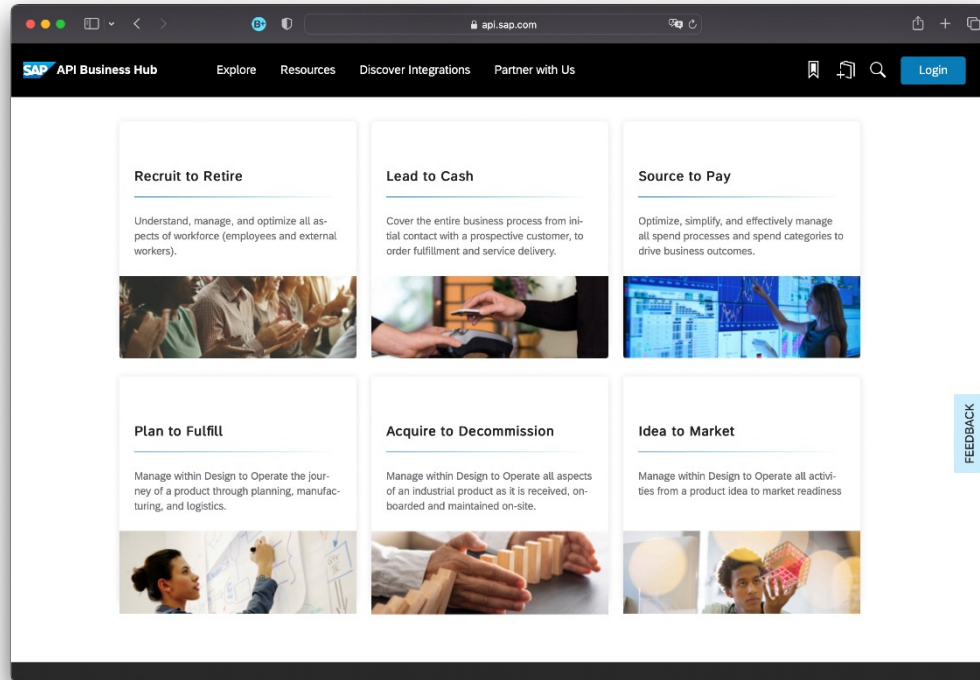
api.sap.com

SAP API Business Hub

Explore

Resources

Discover Integrations

Partner with Us

Login

Recruit to Retire

Understand, manage, and optimize all aspects of workforce (employees and external workers).

Lead to Cash

Cover the entire business process from initial contact with a prospective customer, to order fulfillment and service delivery.

Source to Pay

Optimize, simplify, and effectively manage all spend processes and spend categories to drive business outcomes.

Plan to Fulfill

Manage within Design to Operate the journey of a product through planning, manufacturing, and logistics.

Acquire to Decommission

Manage within Design to Operate all aspects of an industrial product as it is received, onboarded and maintained on-site.

Idea to Market

Manage within Design to Operate all activities from a product idea to market readiness

FEEDBACK